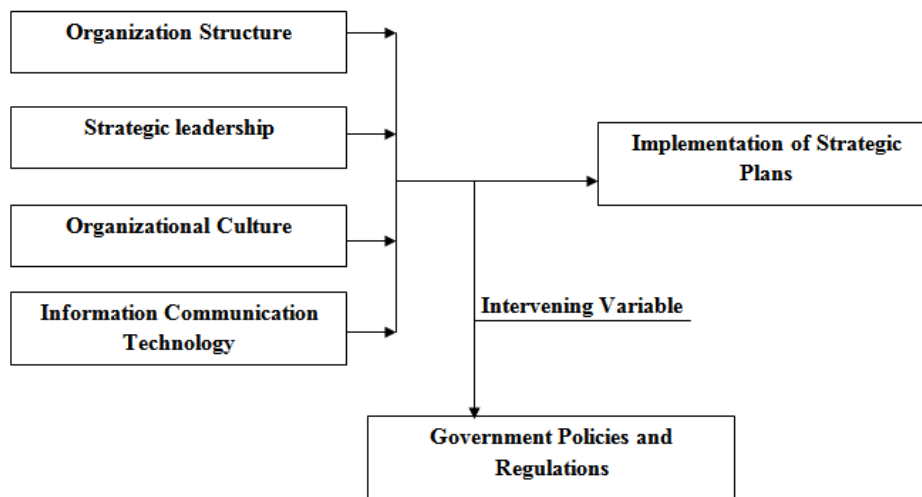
Organization Structure

Strategic leadership

Organizational Culture

Information Communication Technology

Implementation of Strategic Plans

Intervening Variable

Government Policies and Regulations